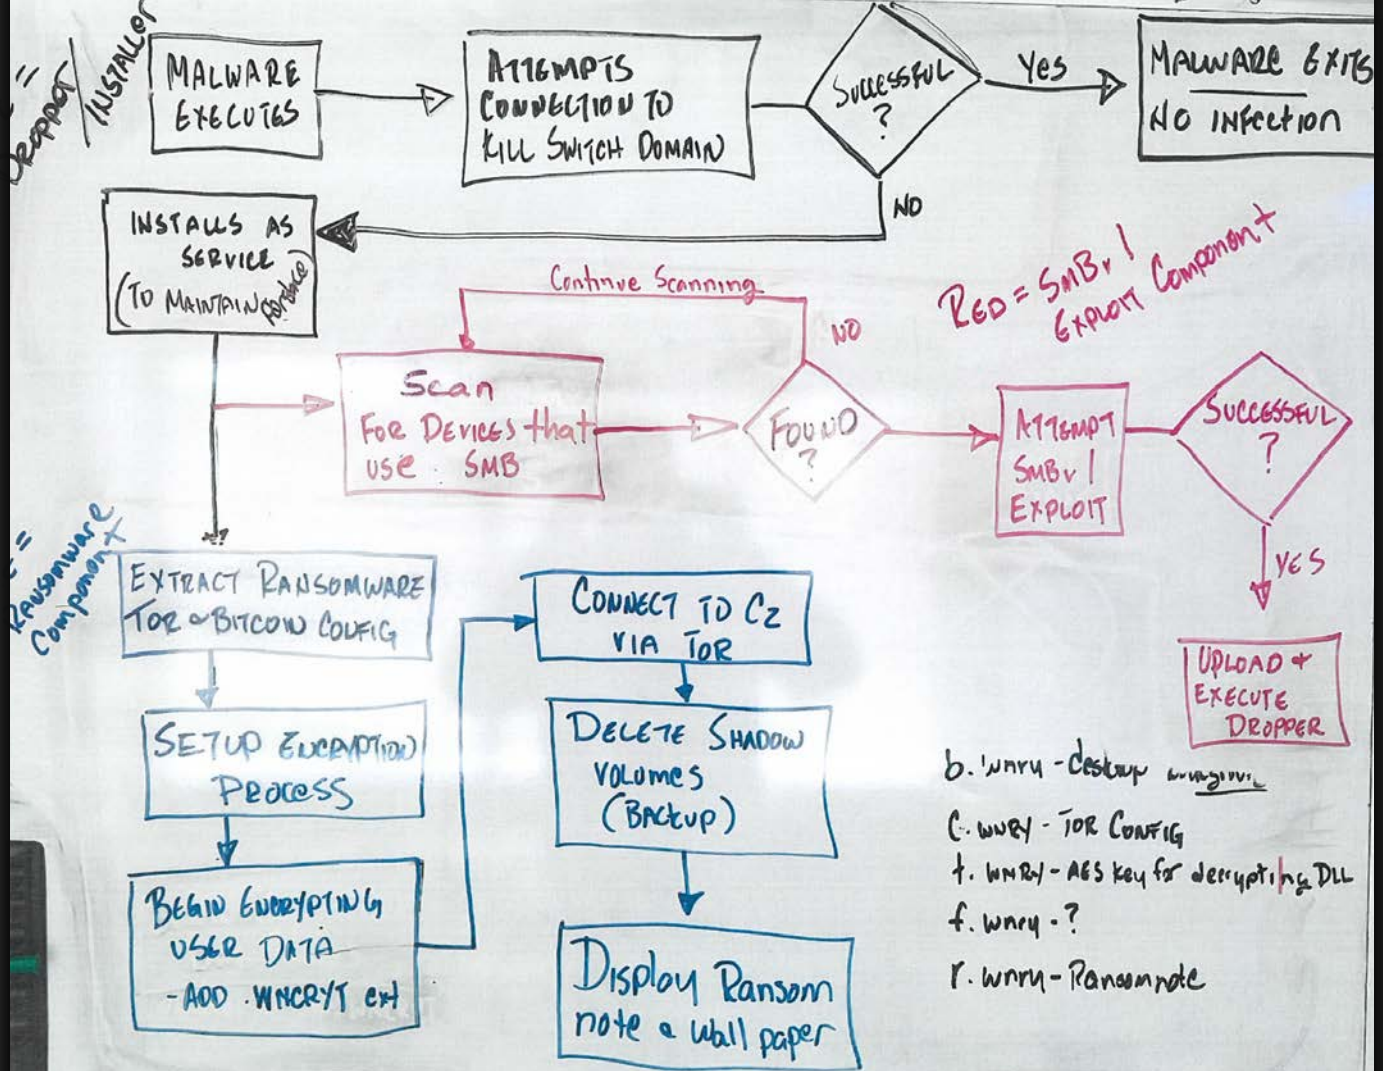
= Dropper / Installer

MALWARE EXECUTES

ATTEMPTS CONNECTION TO KILL SWITCH DOMAIN

SUCCESSFUL ?

Yes

MALWARE EXITS
NO INFECTION

NO

INSTALLS AS SERVICE (TO MAINTAIN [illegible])

Continue Scanning

NO

RED = SMBv1 EXPLOIT Component

Scan For Devices that use SMB

FOUND ?

ATTEMPT SMBv1 EXPLOIT

SUCCESSFUL ?

YES

UPLOAD + EXECUTE DROPPER

= Ransomware Component

EXTRACT RANSOMWARE TOR & BITCOIN CONFIG

SETUP ENCRYPTION PROCESS

BEGIN ENCRYPTING USER DATA
- ADD .WNCRYT ext

CONNECT TO C2 VIA TOR

DELETE SHADOW VOLUMES (BACKUP)

Display Ransom note & Wall paper

b. wnry - desktop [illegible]
c. wnry - TOR Config
t. wnry - AES key for decrypting DLL
f. wnry - ?
r. wnry - Ransomnote